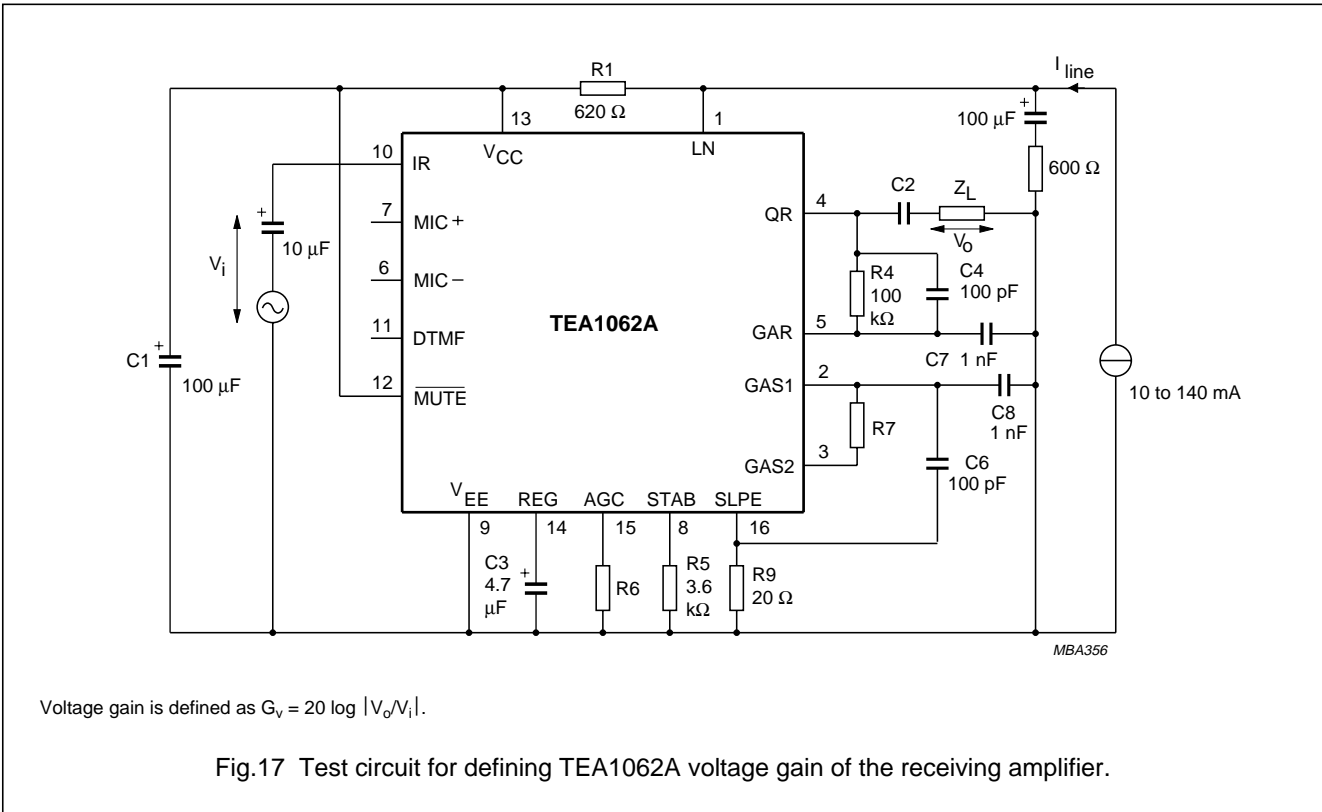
R1
620 Ω
$I_{line}$
13
1
+
100 μF
10
IR
$V_{CC}$
LN
600 Ω
+
10 μF
7
MIC +
QR
4
C2
$Z_L$
$V_i$
$V_o$
6
MIC −
R4
100
kΩ
C4
100 pF
11
DTMF
TEA1062A
GAR
5
C1
+
100 μF
C7
1 nF
12
$\overline{MUTE}$
GAS1
2
C8
1 nF
10 to 140 mA
R7
GAS2
3
C6
100 pF
$V_{EE}$
REG
AGC
STAB
SLPE
9
14
15
8
16
C3
4.7
μF
+
R6
R5
3.6
kΩ
R9
20 Ω
MBA356

Voltage gain is defined as $G_v = 20 \log |V_o/V_i|$.

Fig.17 Test circuit for defining TEA1062A voltage gain of the receiving amplifier.